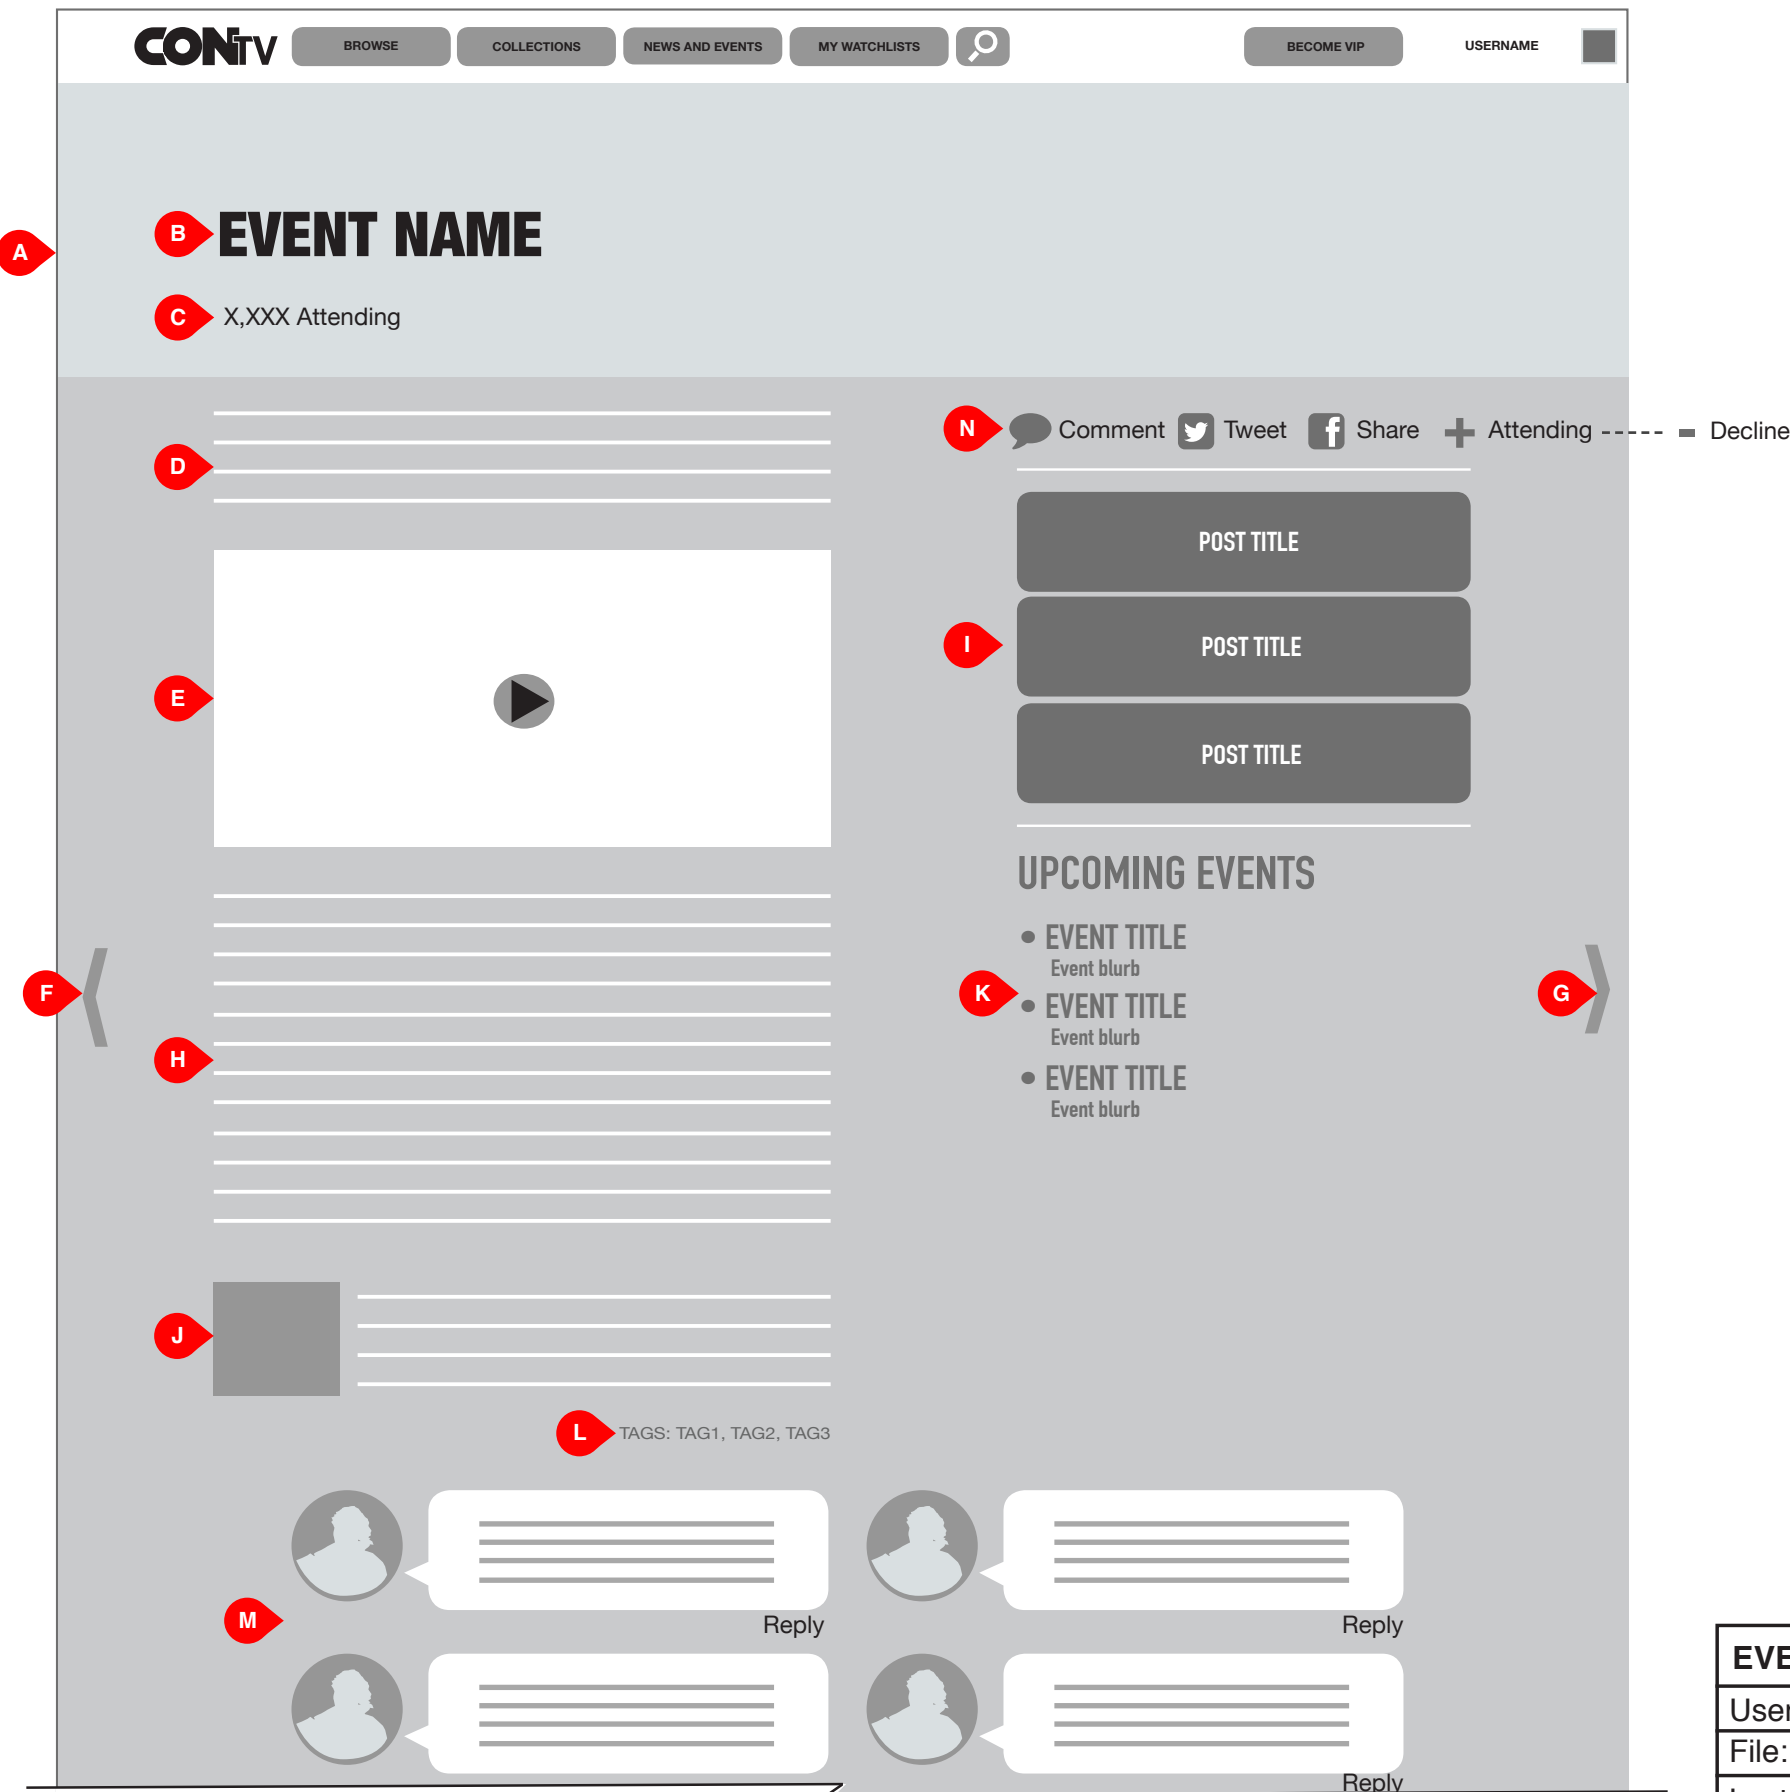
CONtv BROWSE COLLECTIONS NEWS AND EVENTS MY WATCHLISTS BECOME VIP USERNAME

A

B EVENT NAME

C X,XXX Attending

D

N Comment Tweet Share Attending Decline

POST TITLE

I POST TITLE

POST TITLE

E

UPCOMING EVENTS

F

K

G

EVENT TITLE
Event blurb

EVENT TITLE
Event blurb

EVENT TITLE
Event blurb

H

J

L TAGS: TAG1, TAG2, TAG3

M

Reply

Reply

Reply

EVE

User

File: